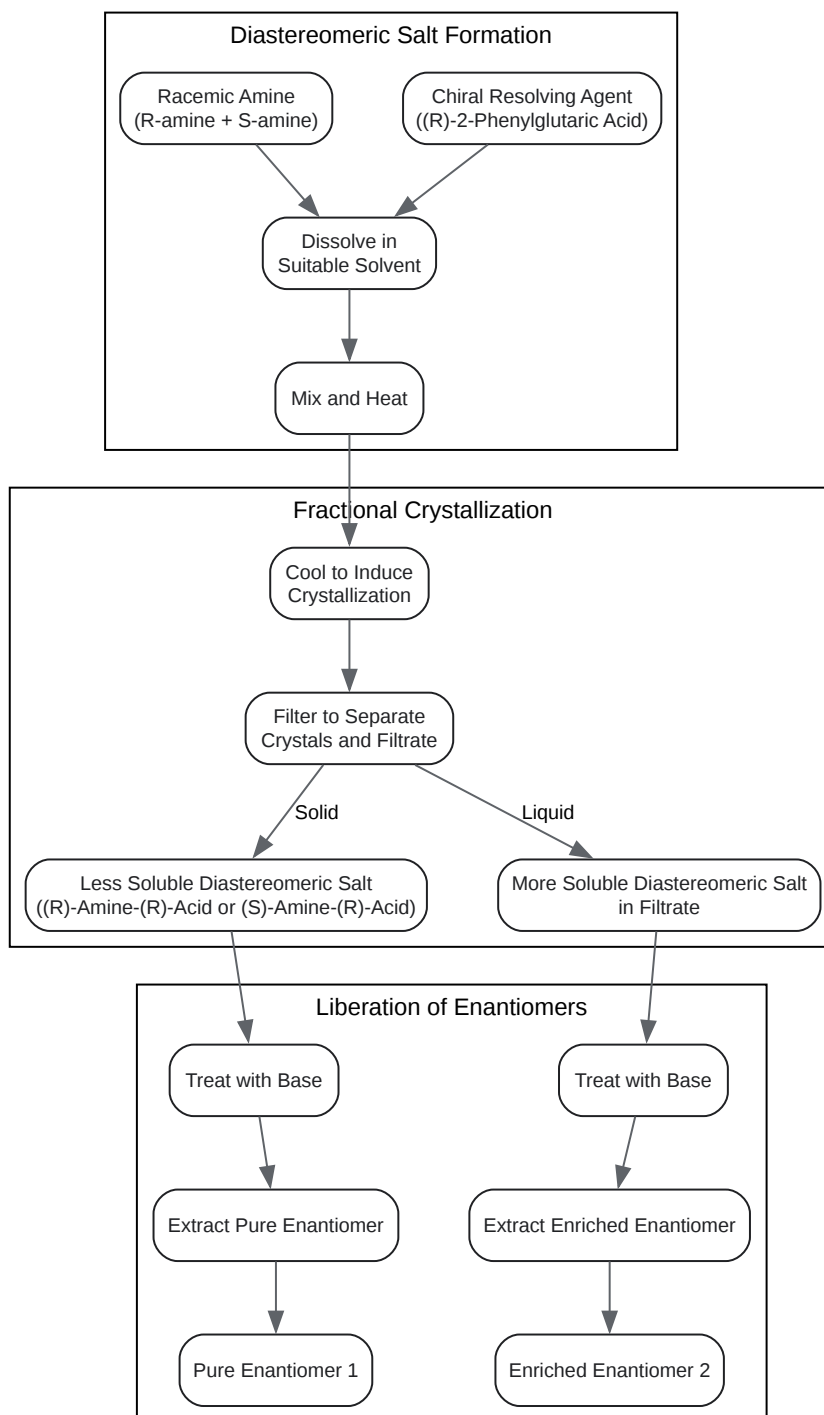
Diastereomeric Salt Formation

Racemic Amine
(R-amine + S-amine)

Chiral Resolving Agent
((R)-2-Phenylglutaric Acid)

Dissolve in
Suitable Solvent

Mix and Heat

Fractional Crystallization

Cool to Induce
Crystallization

Filter to Separate
Crystals and Filtrate

Solid

Liquid

Less Soluble Diastereomeric Salt
((R)-Amine-(R)-Acid or (S)-Amine-(R)-Acid)

More Soluble Diastereomeric Salt
in Filtrate

Liberation of Enantiomers

Treat with Base

Treat with Base

Extract Pure Enantiomer

Extract Enriched Enantiomer

Pure Enantiomer 1

Enriched Enantiomer 2